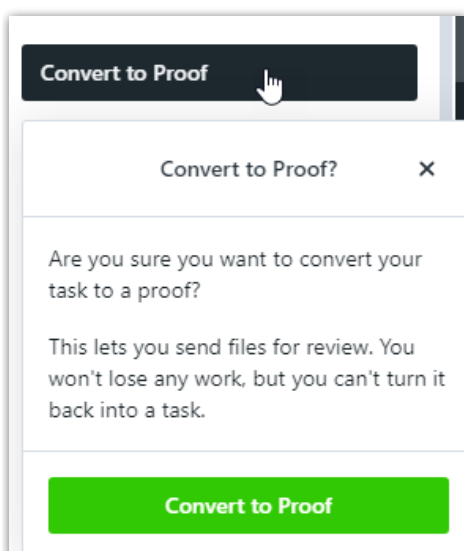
Convert to Proof

Convert to Proof?

×

Are you sure you want to convert your task to a proof?

This lets you send files for review. You won't lose any work, but you can't turn it back into a task.

Convert to Proof